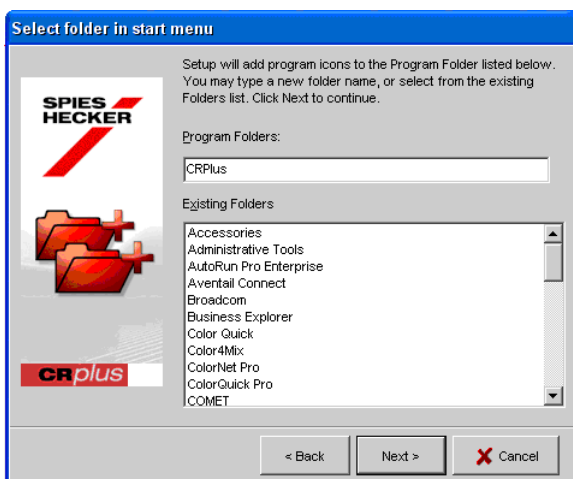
Select folder in start menu

SPIES HECKER

CRplus

Setup will add program icons to the Program Folder listed below. You may type a new folder name, or select from the existing Folders list. Click Next to continue.

Program Folders:

CRPlus

Existing Folders

Accessories
Administrative Tools
AutoRun Pro Enterprise
Aventail Connect
Broadcom
Business Explorer
Color Quick
Color4Mix
ColorNet Pro
ColorQuick Pro
COMET

< Back
Next >
Cancel